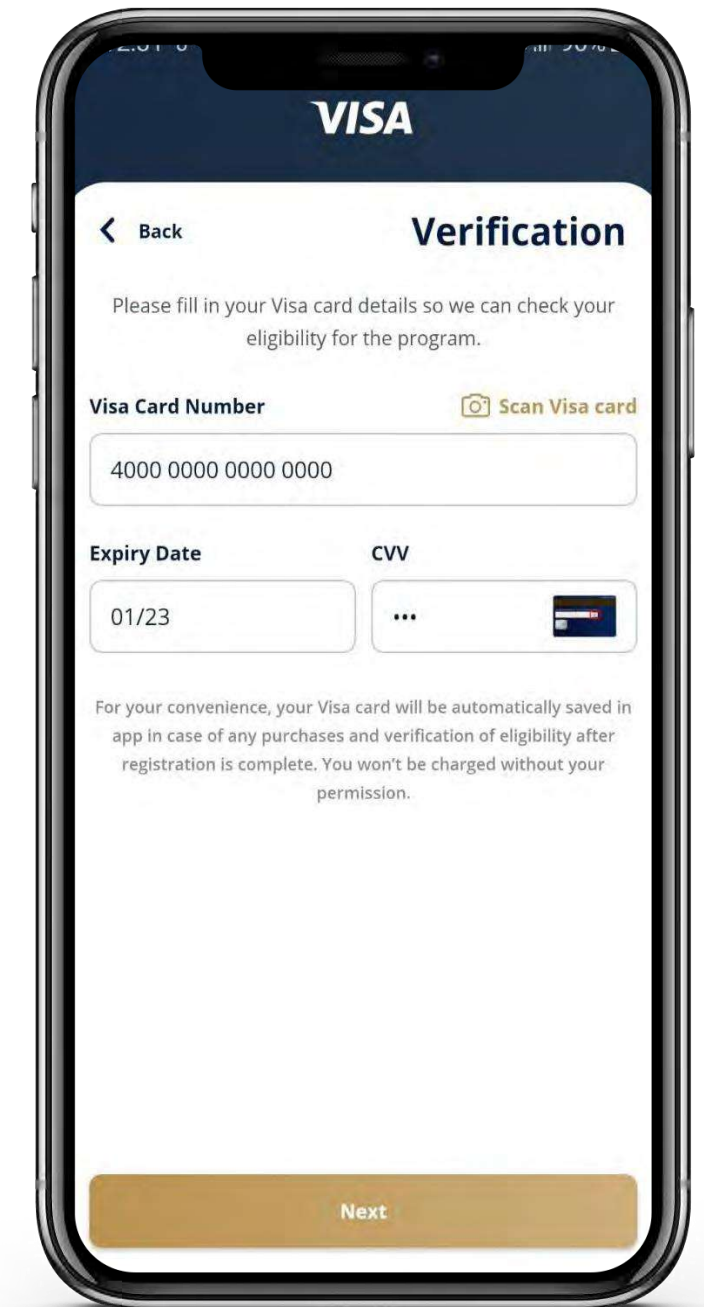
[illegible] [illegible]

VISA

< Back

Verification

Please fill in your Visa card details so we can check your eligibility for the program.

Visa Card Number

Scan Visa card

4000 0000 0000 0000

Expiry Date

CVV

01/23

•••

For your convenience, your Visa card will be automatically saved in app in case of any purchases and verification of eligibility after registration is complete. You won't be charged without your permission.

Next